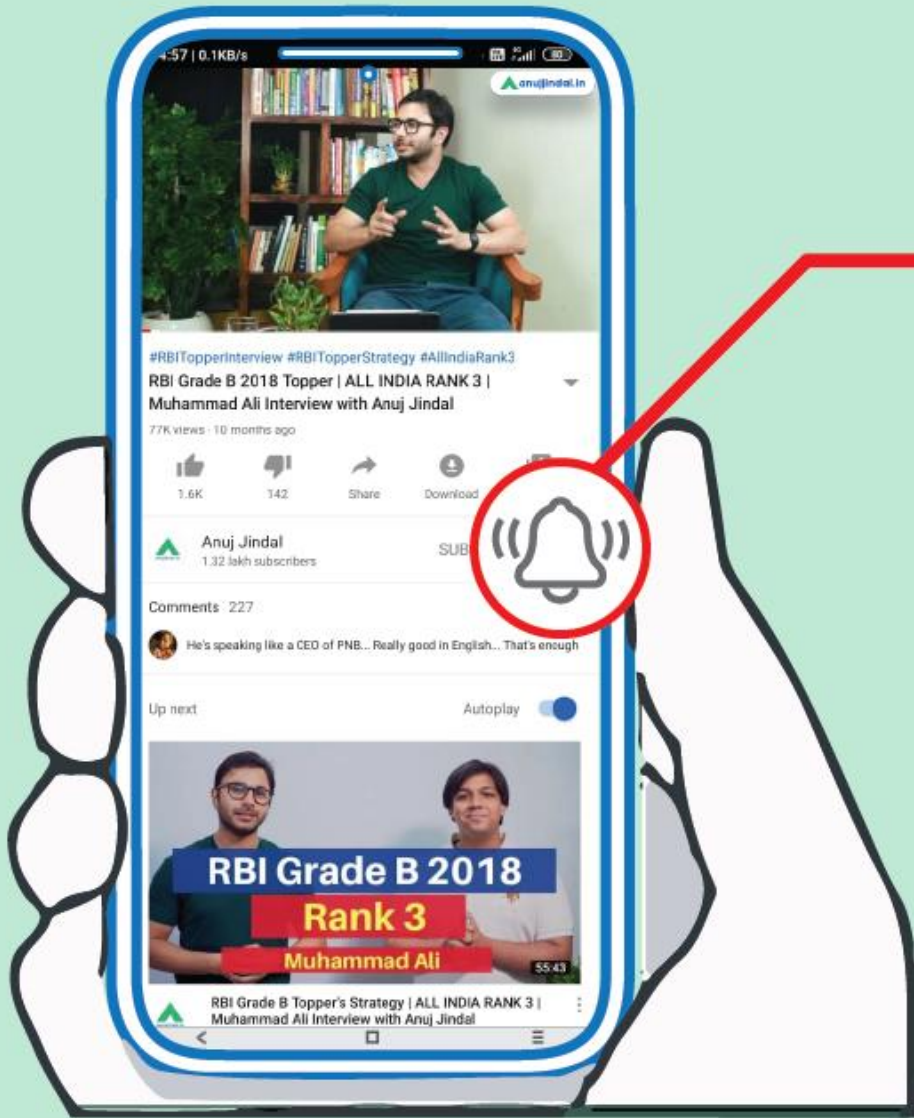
4:57 | 0.1KB/s

anujjindal.in

#RBITopperInterview #RBITopperStrategy #AllIndiaRank3
RBI Grade B 2018 Topper | ALL INDIA RANK 3 | Muhammad Ali Interview with Anuj Jindal
77K views · 10 months ago

1.6K
142
Share
Download

Anuj Jindal
1.32 lakh subscribers
SUB

Comments 227
He's speaking like a CEO of PNB... Really good in English... That's enough

Up next
Autoplay

RBI Grade B 2018
Rank 3
Muhammad Ali
55:43

RBI Grade B Topper's Strategy | ALL INDIA RANK 3 | Muhammad Ali Interview with Anuj Jindal